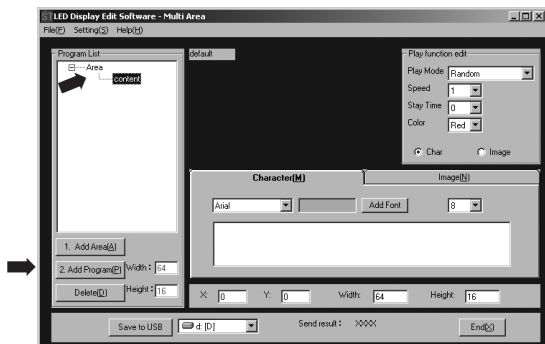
LED Display Edit Software - Multi Area
File(F) Setting(S) Help(H)

Program List
Area
content

default

Play function edit
Play Mode Random
Speed 1
Stay Time 0
Color Red
Char
Image

Character(M)
Image(N)

Arial
Add Font
8

1. Add Area(A)
2. Add Program(P)
Width : 64
Delete(D)
Height : 16

X: 0
Y: 0
Width: 64
Height: 16

Save to USB
d: [D]
Send result : XXXX
End(X)